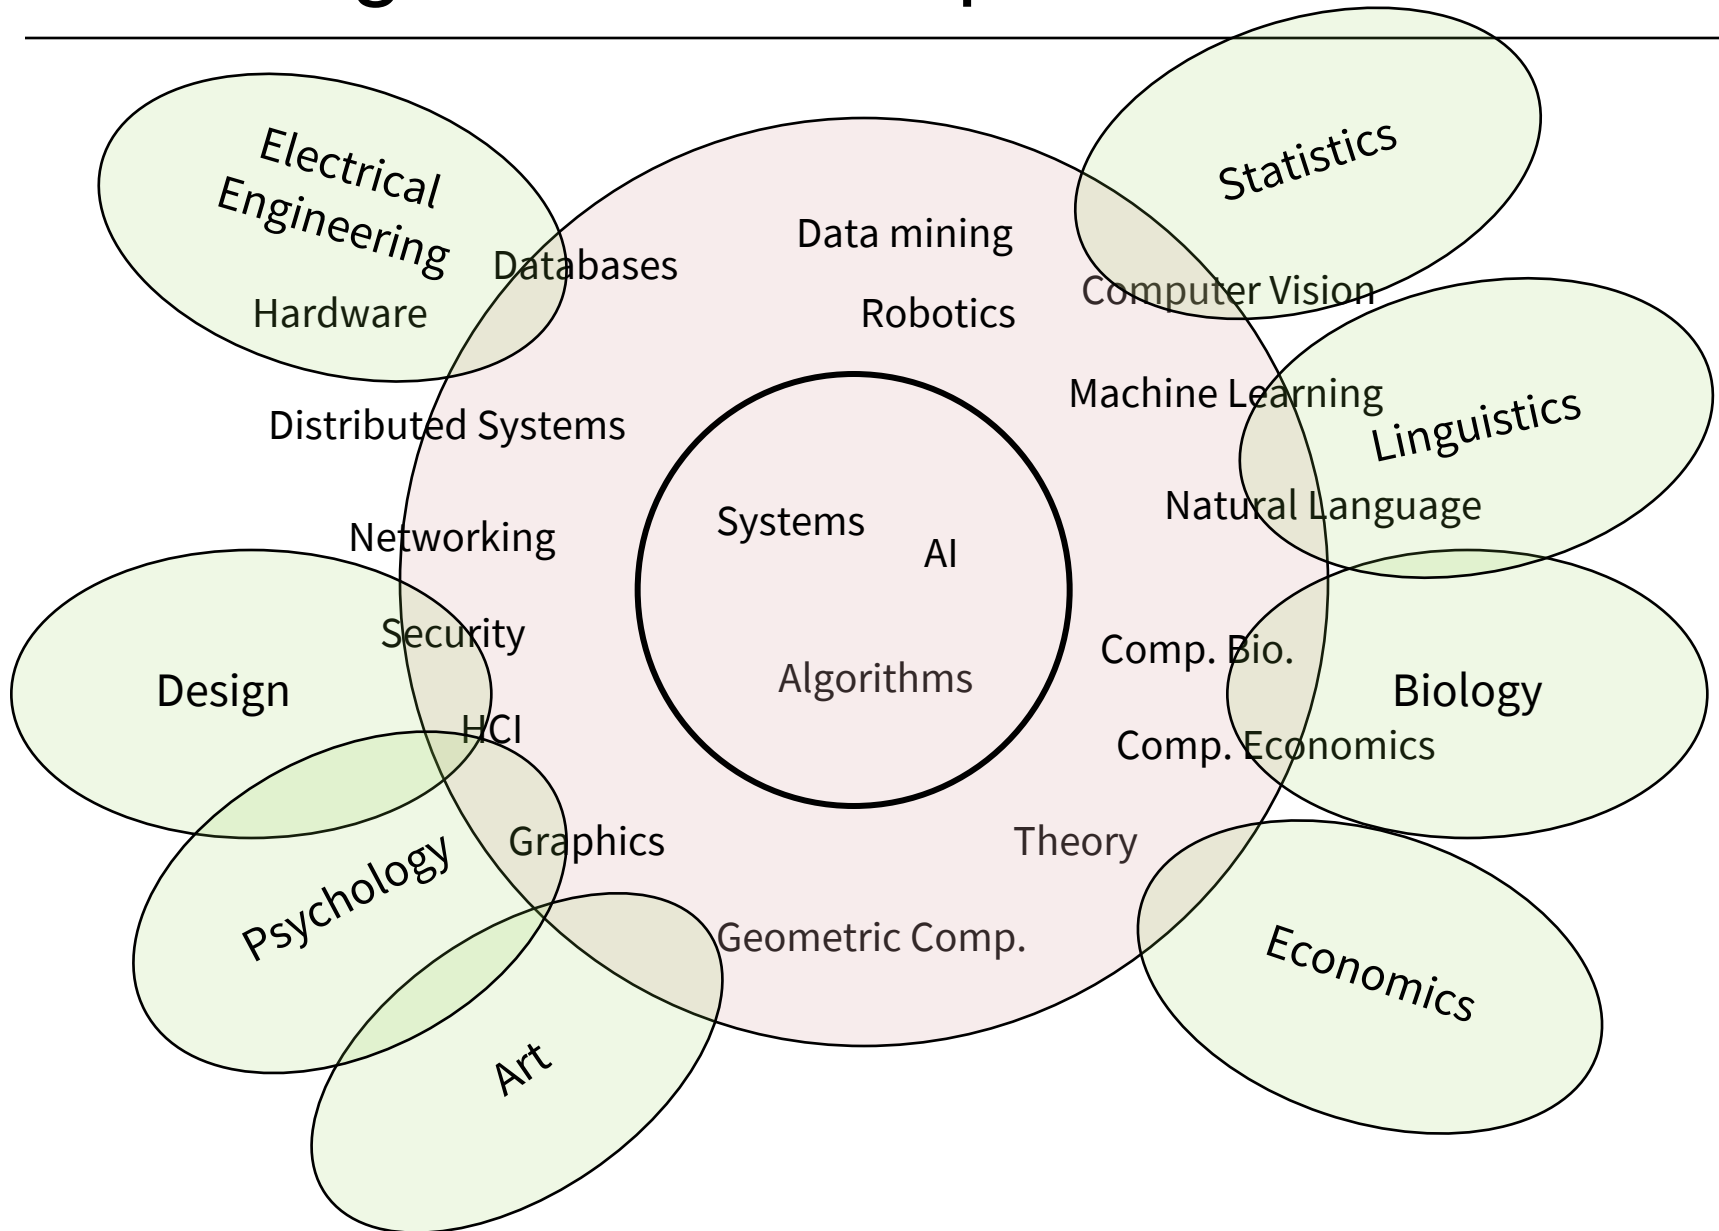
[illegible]

Electrical Engineering

Hardware

Databases

Data mining

Robotics

Statistics

Computer Vision

Machine Learning

Linguistics

Distributed Systems

Natural Language

Networking

Systems

AI

Algorithms

Security

Design

Comp. Bio.

Biology

HCI

Comp. Economics

Graphics

Theory

Psychology

Geometric Comp.

Economics

Art